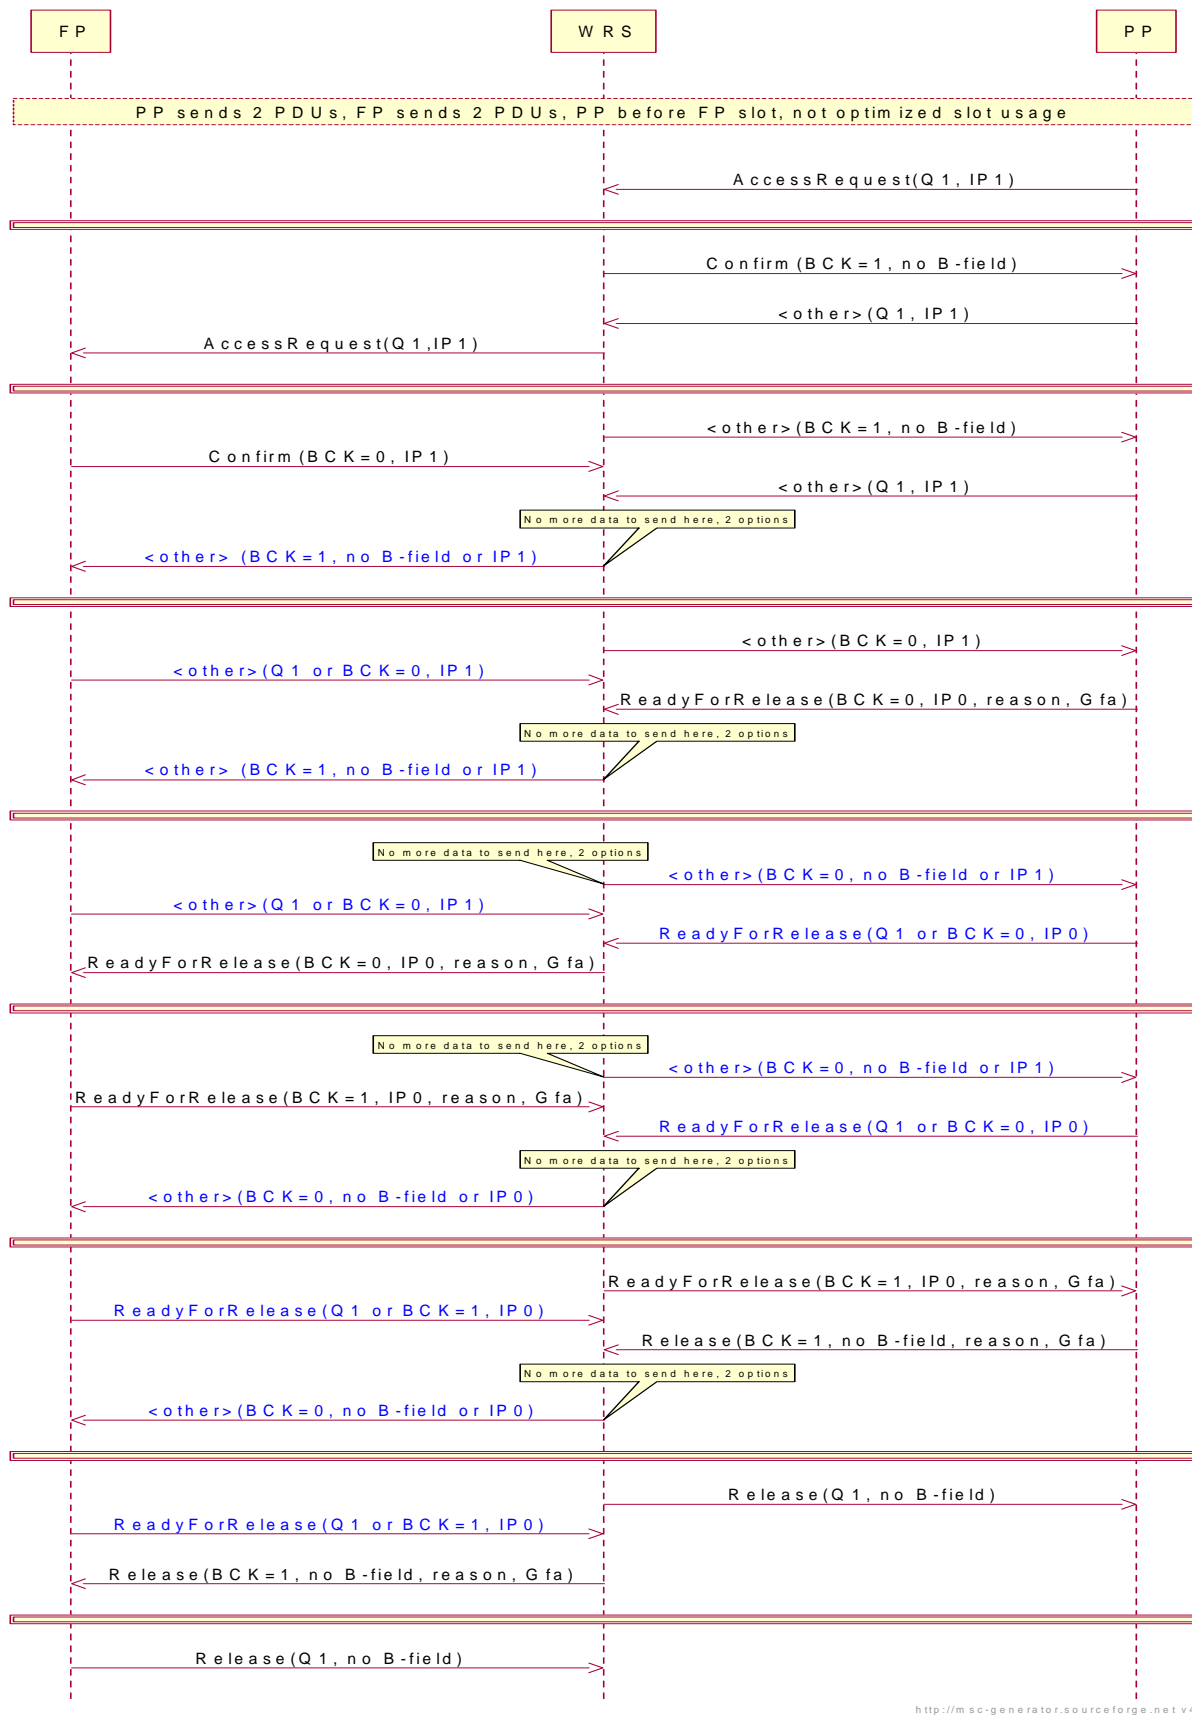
FP

WRS

PP

PP sends 2 PDUs, FP sends 2 PDUs, PP before FP slot, not optimized slot usage

AccessRequest(Q1, IP1)

Confirm (BCK=1, no B-field)

<other>(Q1, IP1)

AccessRequest(Q1,IP1)

<other>(BCK=1, no B-field)

Confirm (BCK=0, IP1)

<other>(Q1, IP1)

No more data to send here, 2 options

<other> (BCK=1, no B-field or IP1)

<other>(BCK=0, IP1)

<other>(Q1 or BCK=0, IP1)

ReadyForRelease(BCK=0, IP0, reason, Gfa)

No more data to send here, 2 options

<other> (BCK=1, no B-field or IP1)

No more data to send here, 2 options

<other>(BCK=0, no B-field or IP1)

<other>(Q1 or BCK=0, IP1)

ReadyForRelease(Q1 or BCK=0, IP0)

ReadyForRelease(BCK=0, IP0, reason, Gfa)

No more data to send here, 2 options

<other>(BCK=0, no B-field or IP1)

ReadyForRelease(BCK=1, IP0, reason, Gfa)

ReadyForRelease(Q1 or BCK=0, IP0)

No more data to send here, 2 options

<other>(BCK=0, no B-field or IP0)

ReadyForRelease(BCK=1, IP0, reason, Gfa)

ReadyForRelease(Q1 or BCK=1, IP0)

Release(BCK=1, no B-field, reason, Gfa)

No more data to send here, 2 options

<other>(BCK=0, no B-field or IP0)

Release(Q1, no B-field)

ReadyForRelease(Q1 or BCK=1, IP0)

Release(BCK=1, no B-field, reason, Gfa)

Release(Q1, no B-field)

http://msc-generator.sourceforge.net v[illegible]